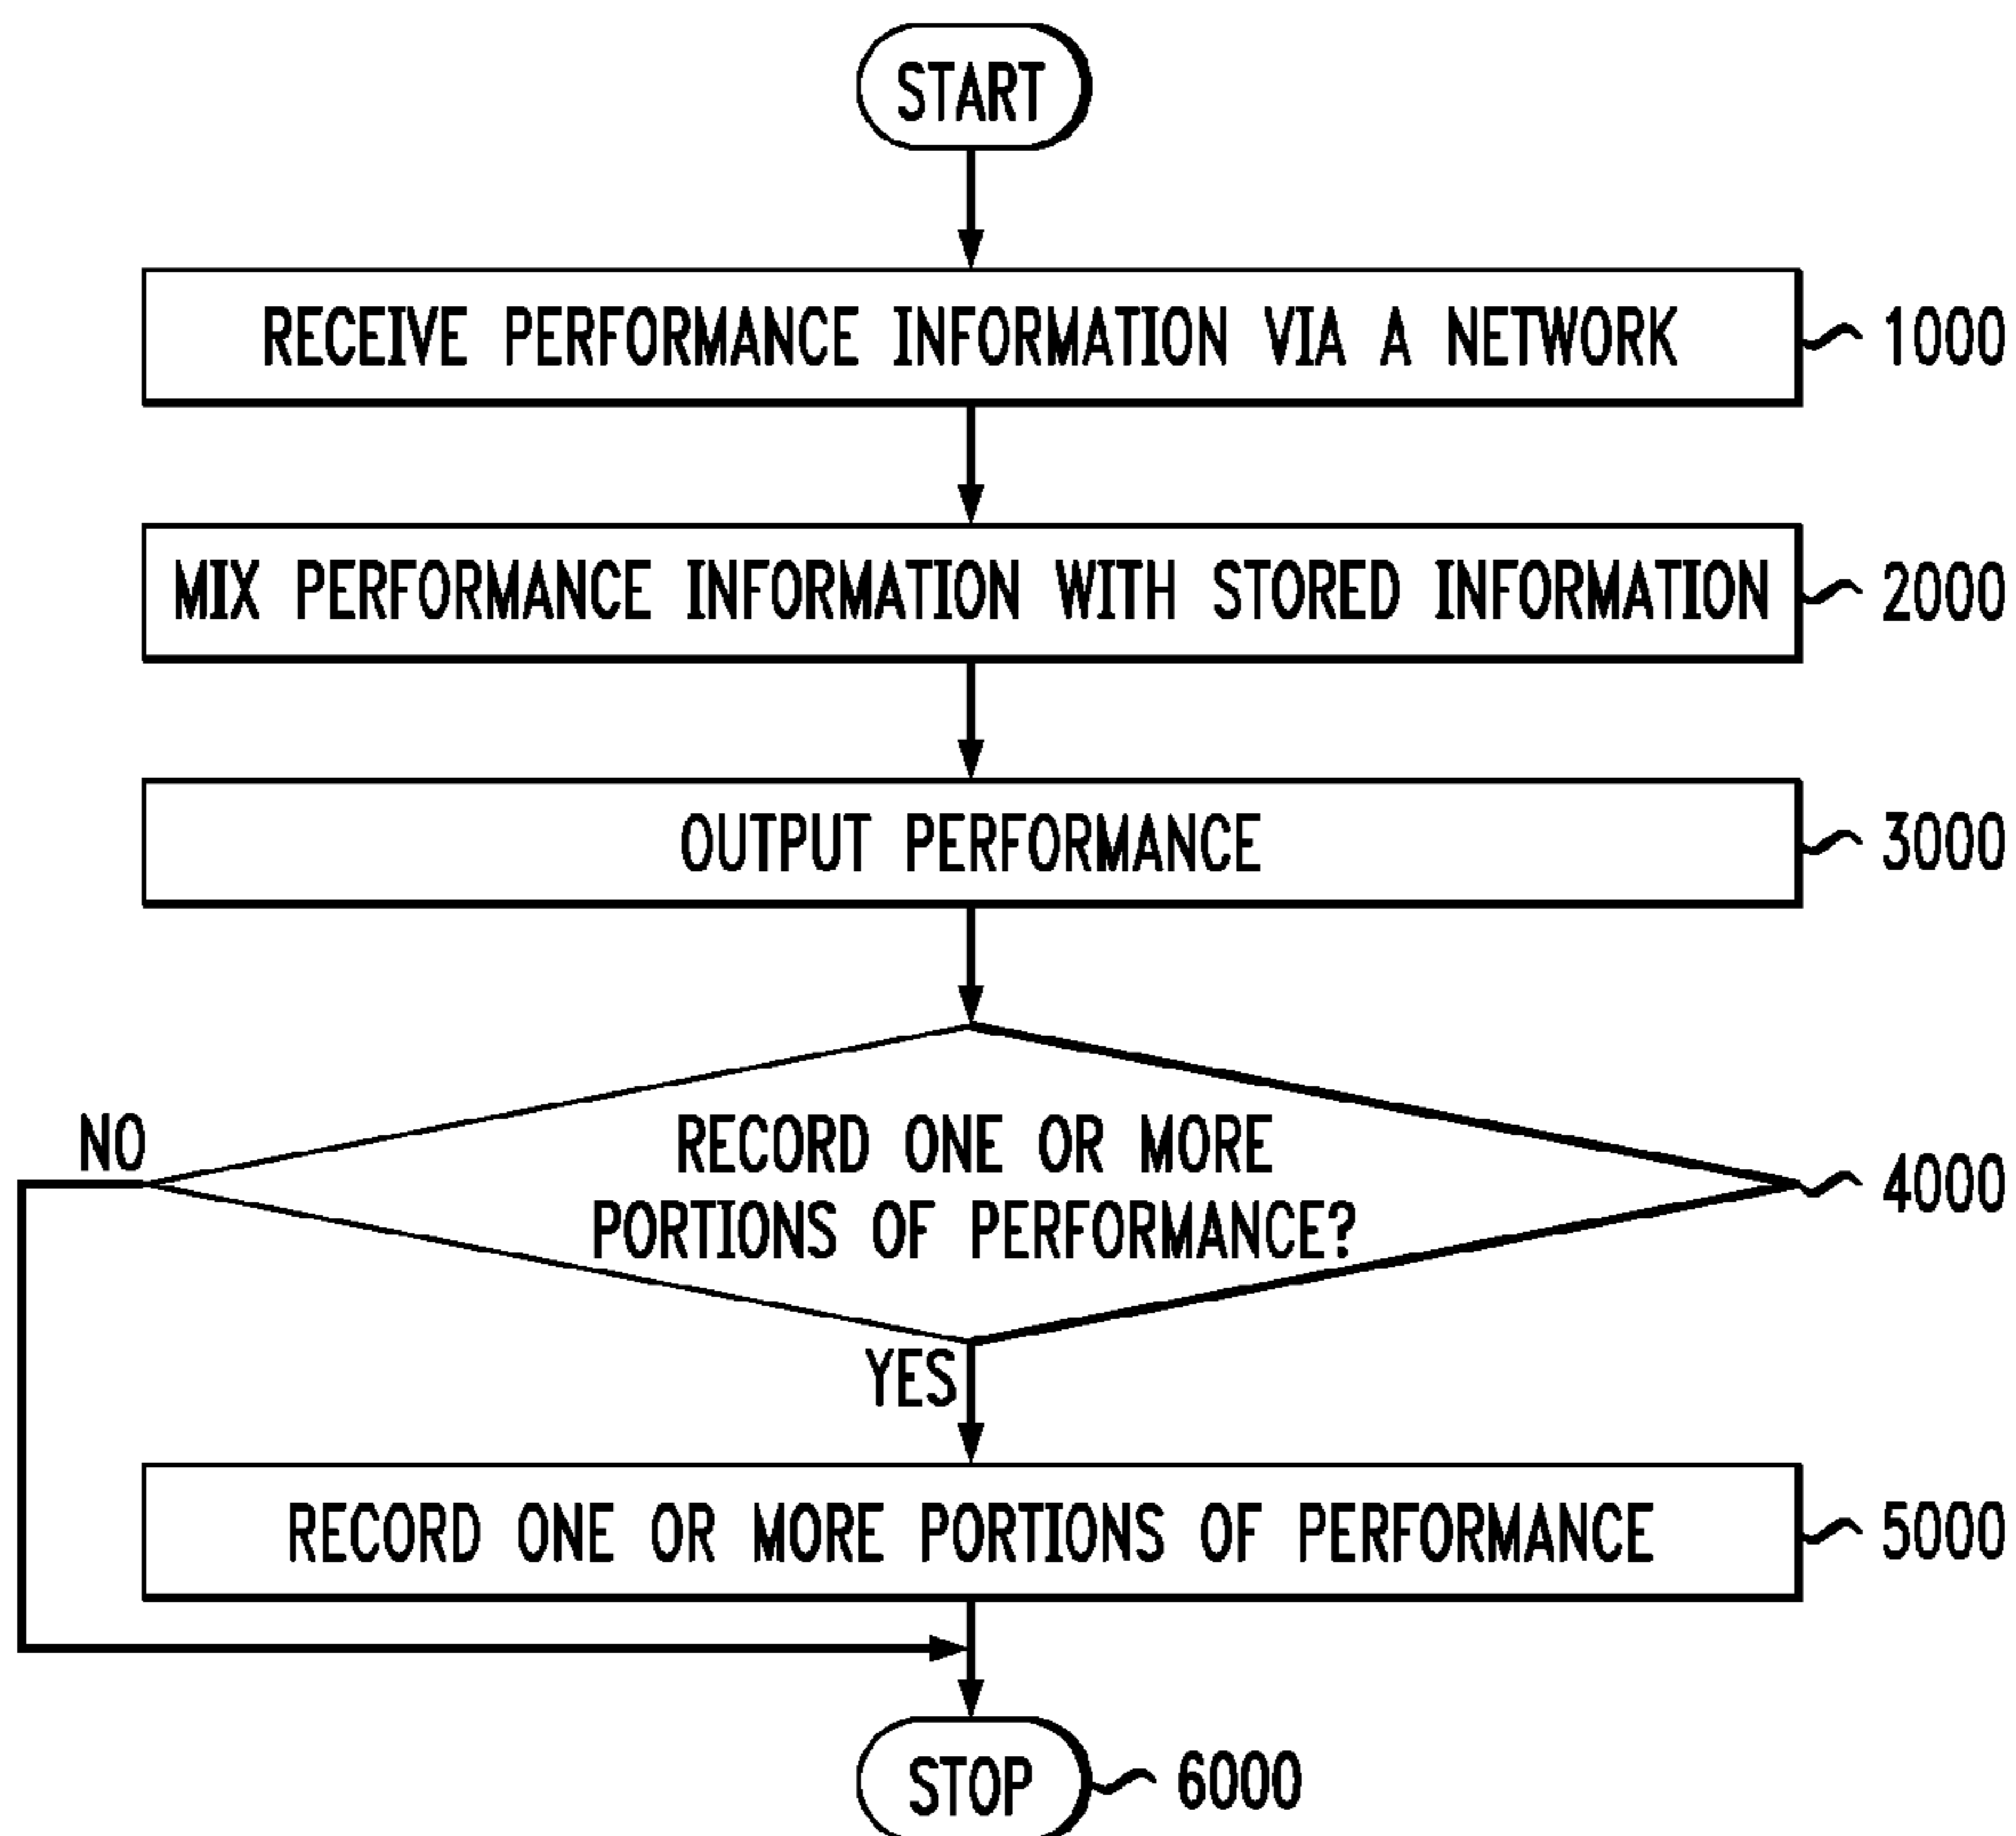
START

RECEIVE PERFORMANCE INFORMATION VIA A NETWORK 1000

MIX PERFORMANCE INFORMATION WITH STORED INFORMATION 2000

OUTPUT PERFORMANCE 3000

RECORD ONE OR MORE PORTIONS OF PERFORMANCE? 4000

NO

YES

RECORD ONE OR MORE PORTIONS OF PERFORMANCE 5000

STOP 6000